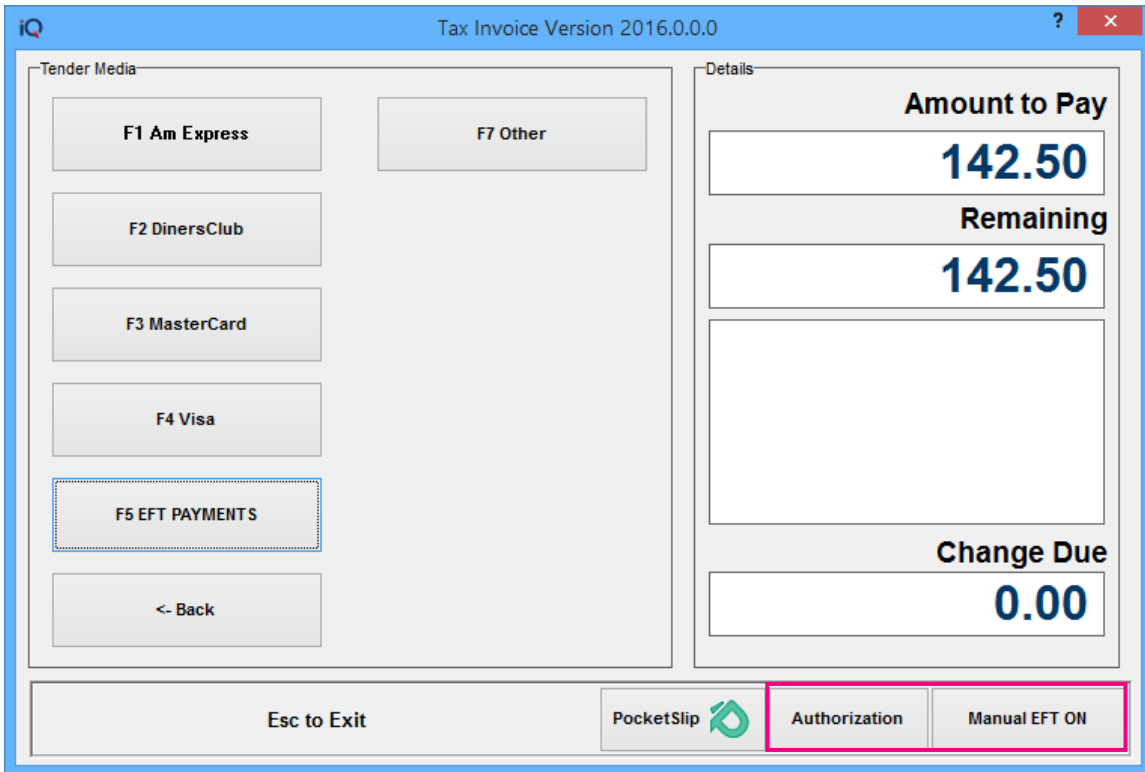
iQ

Tax Invoice Version 2016.0.0.0

?

✕

Tender Media

F1 Am Express

F7 Other

F2 DinersClub

F3 MasterCard

F4 Visa

F5 EFT PAYMENTS

<- Back

Details

Amount to Pay

142.50

Remaining

142.50

Change Due

0.00

Esc to Exit

PocketSlip

Authorization

Manual EFT ON